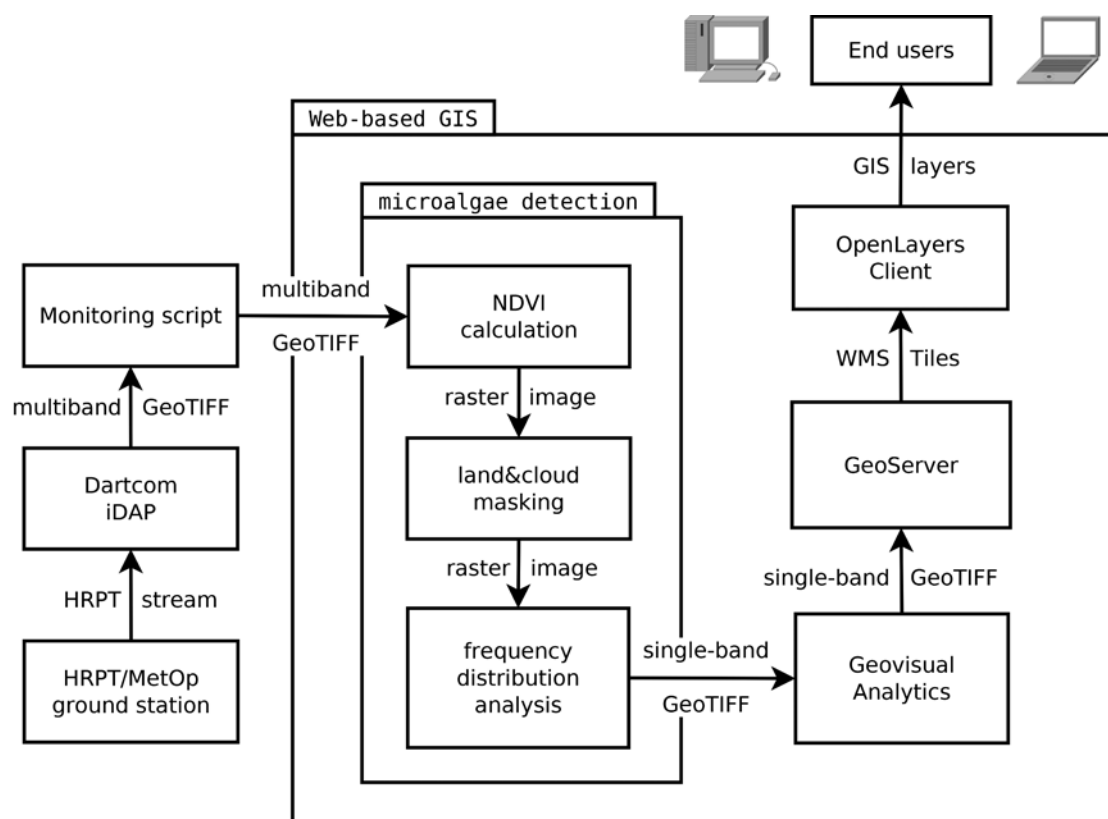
End users

Web-based GIS

GIS layers

microalgae detection

OpenLayers Client

Monitoring script

multiband

GeoTIFF

NDVI calculation

WMS Tiles

raster image

multiband GeoTIFF

land&cloud masking

GeoServer

Dartcom iDAP

raster image

single-band GeoTIFF

HRPT stream

frequency distribution analysis

single-band

GeoTIFF

Geovisual Analytics

HRPT/MetOp ground station